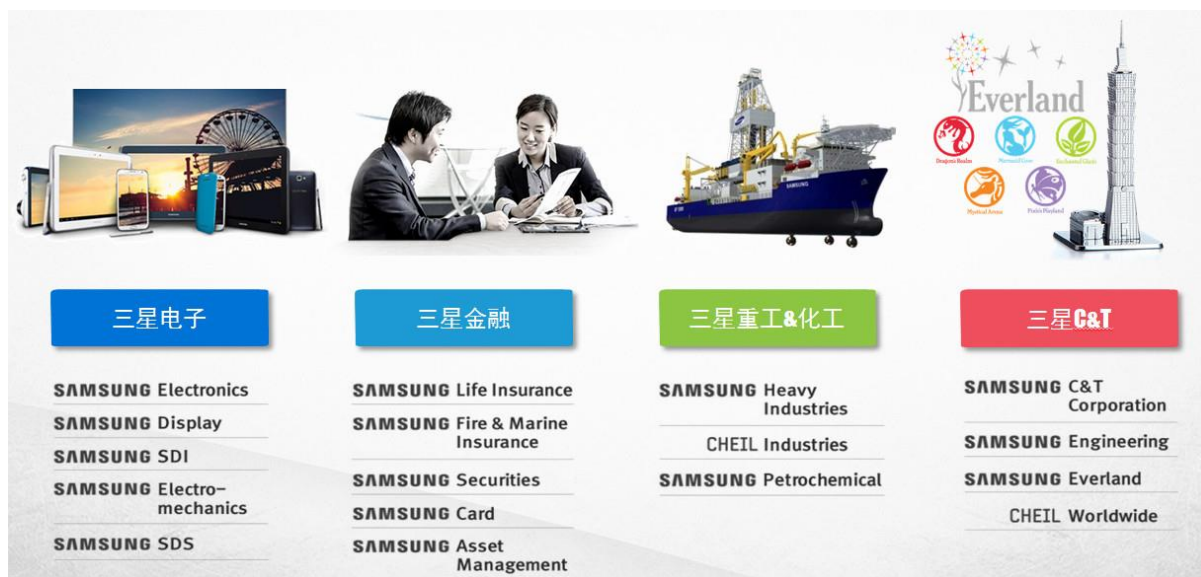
Everland

Dragons Realm
Mermaid Cove
Enchanted Glade
Mystical Arena
Prairie Playland

三星电子

SAMSUNG Electronics

SAMSUNG Display

SAMSUNG SDI

SAMSUNG Electro-mechanics

SAMSUNG SDS

三星金融

SAMSUNG Life Insurance

SAMSUNG Fire & Marine Insurance

SAMSUNG Securities

SAMSUNG Card

SAMSUNG Asset Management

三星重工&化工

SAMSUNG Heavy Industries

CHEIL Industries

SAMSUNG Petrochemical

三星C&T

SAMSUNG C&T Corporation

SAMSUNG Engineering

SAMSUNG Everland

CHEIL Worldwide